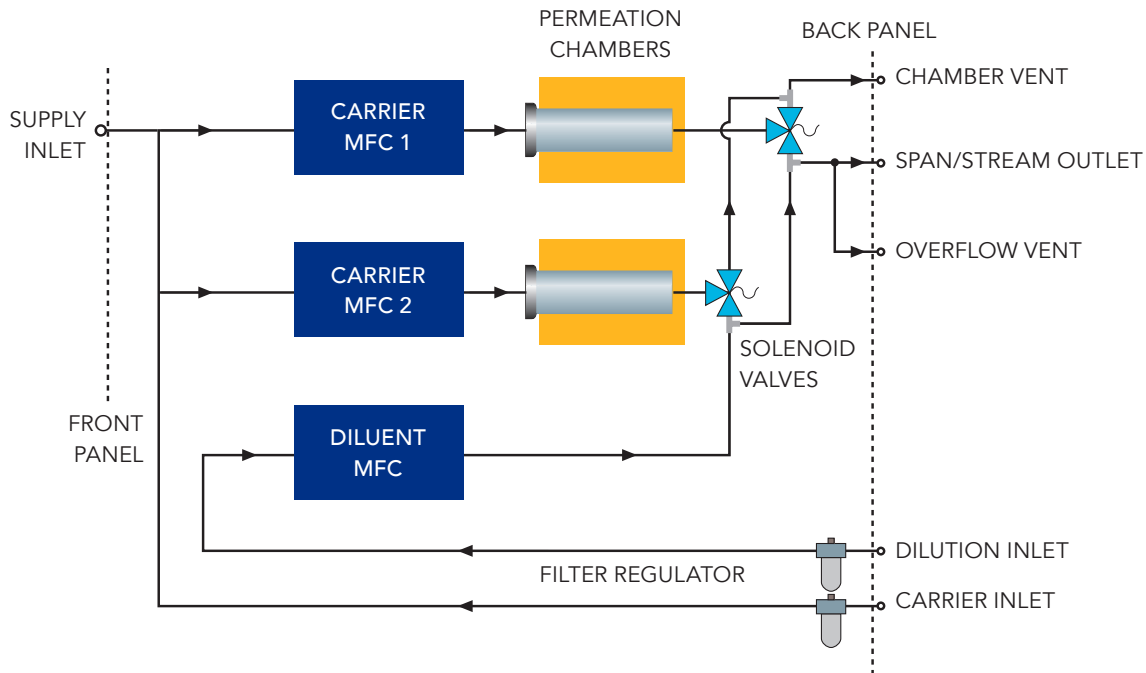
PERMEATION CHAMBERS

BACK PANEL

SUPPLY INLET

CARRIER MFC 1

CHAMBER VENT

SPAN/STREAM OUTLET

CARRIER MFC 2

OVERFLOW VENT

SOLENOID VALVES

FRONT PANEL

DILUENT MFC

DILUTION INLET

FILTER REGULATOR

CARRIER INLET